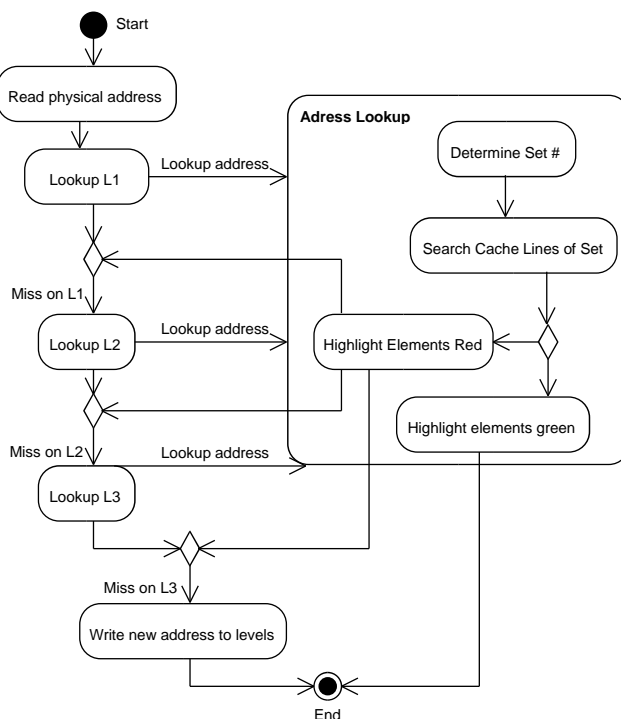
Start

Read physical address

Adress Lookup

Lookup address

Lookup L1

Determine Set #

Search Cache Lines of Set

Miss on L1

Lookup address

Lookup L2

Highlight Elements Red

Highlight elements green

Miss on L2

Lookup address

Lookup L3

Miss on L3

Write new address to levels

End